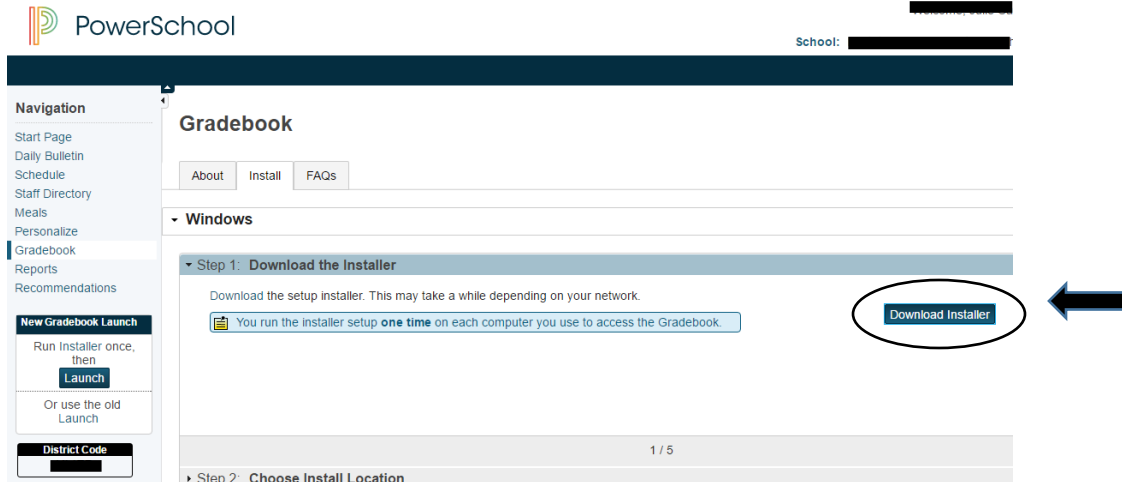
PowerSchool

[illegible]

School: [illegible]

Navigation

Start Page
Daily Bulletin
Schedule
Staff Directory
Meals
Personalize
Gradebook
Reports
Recommendations

New Gradebook Launch

Run Installer once, then

Launch

Or use the old Launch

District Code

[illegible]

Gradebook

About
Install
FAQs

Windows

Step 1: Download the Installer

Download the setup installer. This may take a while depending on your network.

You run the installer setup **one time** on each computer you use to access the Gradebook.

Download Installer

1 / 5

Step 2: Choose Install Location